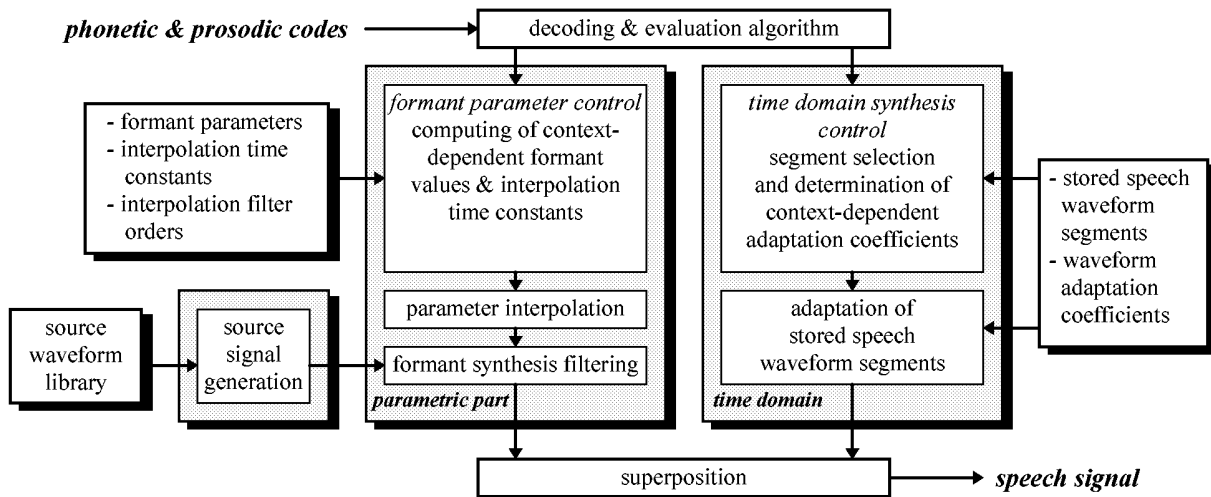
phonetic & prosodic codes

decoding & evaluation algorithm

- formant parameters
- interpolation time constants
- interpolation filter orders

formant parameter control
computing of context-dependent formant values & interpolation time constants

parameter interpolation

formant synthesis filtering

parametric part

time domain synthesis control
segment selection and determination of context-dependent adaptation coefficients

adaptation of stored speech waveform segments

time domain

- stored speech waveform segments
- waveform adaptation coefficients

source waveform library

source signal generation

superposition

speech signal